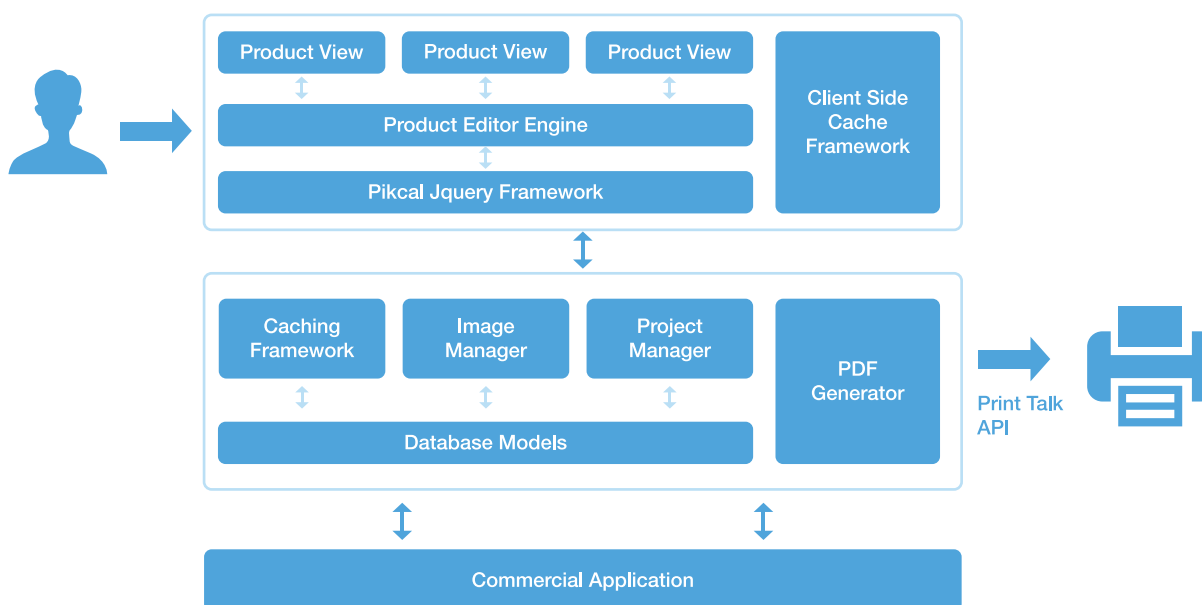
Product View
Product View
Product View
Client Side Cache Framework
Product Editor Engine
Pikcal Jquery Framework

Caching Framework
Image Manager
Project Manager
PDF Generator
Database Models

Print Talk API

Commercial Application